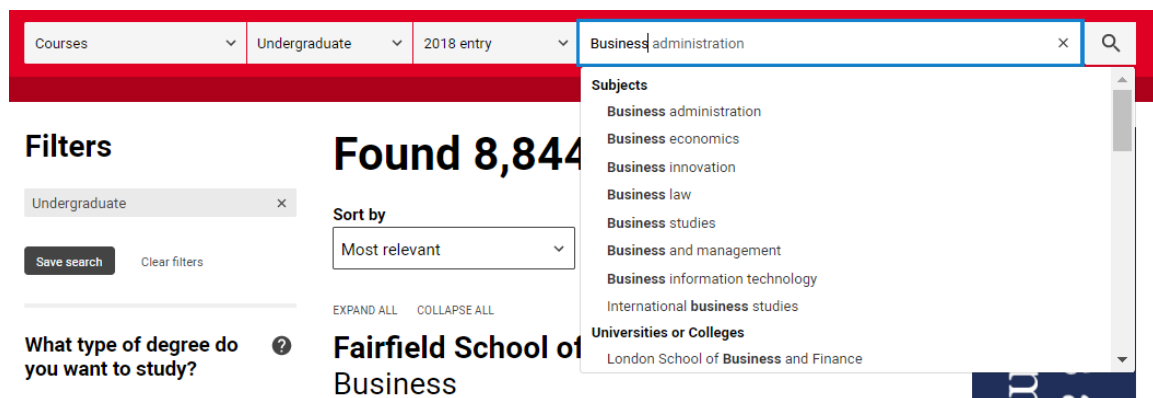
Courses
Undergraduate
2018 entry
Business administration
×

Subjects
Business administration
Business economics
Business innovation
Business law
Business studies
Business and management
Business information technology
International business studies
Universities or Colleges
London School of Business and Finance

Filters

Undergraduate ×

Save search
Clear filters

What type of degree do you want to study?

Found 8,844

Sort by
Most relevant

EXPAND ALL
COLLAPSE ALL

Fairfield School of Business